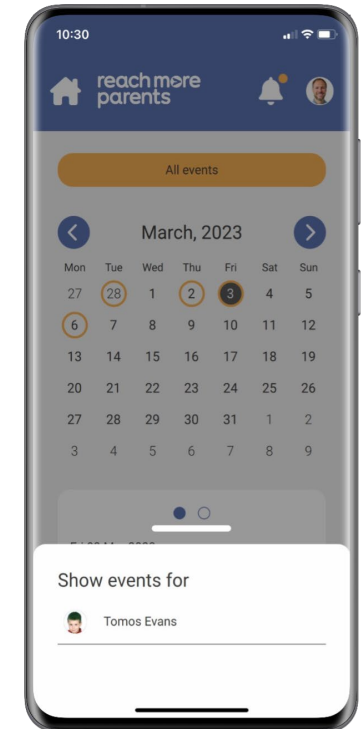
10:30

reach more parents

All events

March, 2023

| Mon | Tue | Wed | Thu | Fri | Sat | Sun |
|---|---|---|---|---|---|---|
| 27 | 28 | 1 | 2 | 3 | 4 | 5 |
| 6 | 7 | 8 | 9 | 10 | 11 | 12 |
| 13 | 14 | 15 | 16 | 17 | 18 | 19 |
| 20 | 21 | 22 | 23 | 24 | 25 | 26 |
| 27 | 28 | 29 | 30 | 31 | 1 | 2 |
| 3 | 4 | 5 | 6 | 7 | 8 | 9 |

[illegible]

Show events for

Tomos Evans